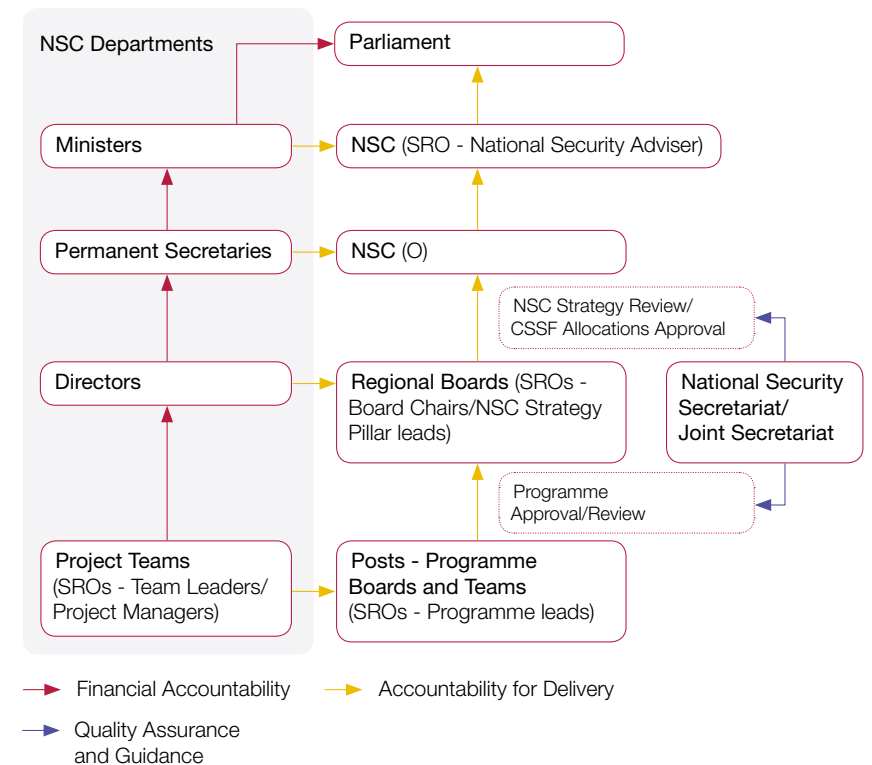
NSC Departments

Parliament

Ministers

NSC (SRO - National Security Adviser)

Permanent Secretaries

NSC (O)

NSC Strategy Review/ CSSF Allocations Approval

Directors

Regional Boards (SROs - Board Chairs/NSC Strategy Pillar leads)

National Security Secretariat/ Joint Secretariat

Programme Approval/Review

Project Teams (SROs - Team Leaders/ Project Managers)

Posts - Programme Boards and Teams (SROs - Programme leads)

Financial Accountability

Accountability for Delivery

Quality Assurance and Guidance